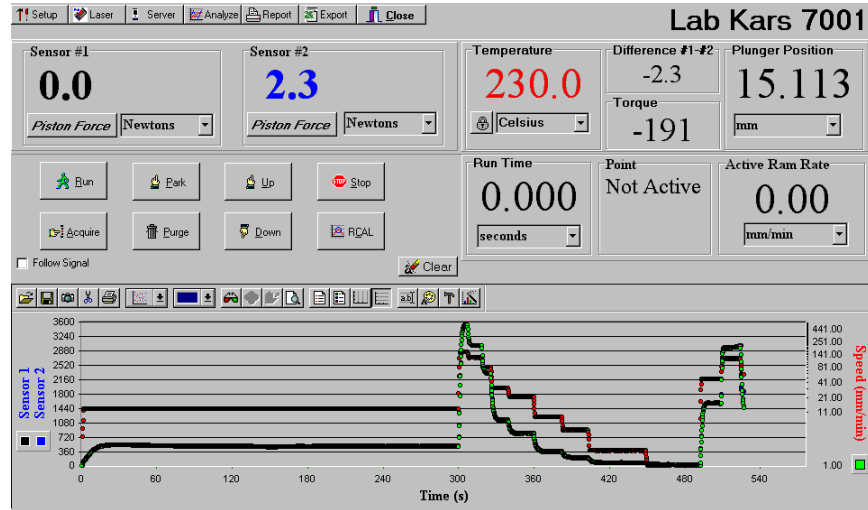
Setup Laser Server Analyze Report Export Close

Lab Kars 7001

Sensor #1
0.0
Piston Force Newtons

Sensor #2
2.3
Piston Force Newtons

Temperature
230.0
Celsius

Difference #1-#2
-2.3

Torque
-191

Plunger Position
15.113
mm

Run Stop Park Up Acquire Purge Down RCAL

Follow Signal

Clear

Run Time
0.000
seconds

Point
Not Active

Active Ram Rate
0.00
mm/min

| 3600 |
|---|

3600
3240
2880
2520
2160
1800
1440
1080
720
360
0

Sensor 1
Sensor 2

0 60 120 180 240 300 360 420 480 540
Time (s)

441.00
251.00
141.00
81.00
41.00
21.00
11.00
1.00

Speed (mm/min)